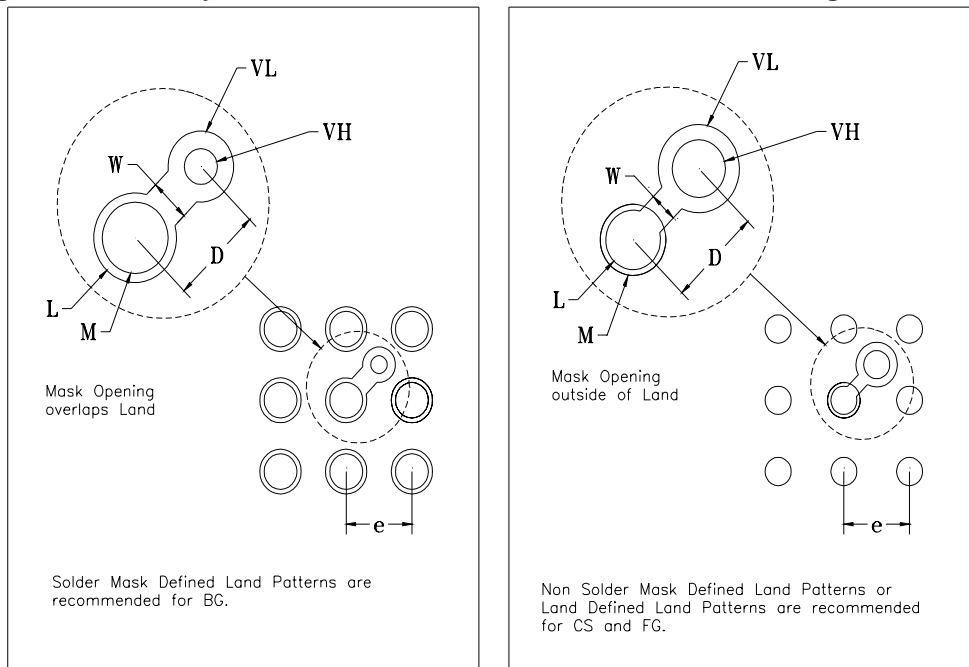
VL
VH
W
D
L
M
Mask Opening overlaps Land
e
Solder Mask Defined Land Patterns are recommended for BG.

VL
VH
W
D
L
M
Mask Opening outside of Land
e
Non Solder Mask Defined Land Patterns or Land Defined Land Patterns are recommended for CS and FG.